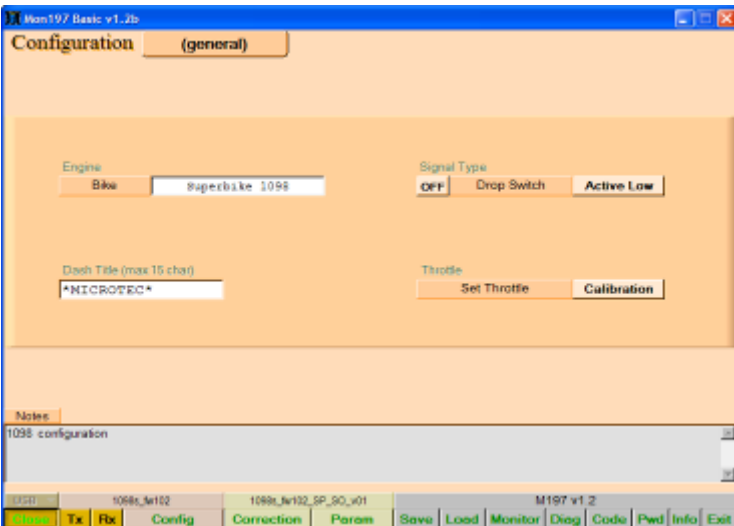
Mon197 Basic v1.2b

Configuration (general)

Engine
Bike Superbike 1098

Signal Type
OFF Drop Switch Active Low

Dash Title (max 15 char)
*MICROTEC*

Throttle
Set Throttle Calibration

Notes
1098 configuration

USB 1098s_fw102 1098s_fw102_SP_SO_v01 M197 v1.2
Close Tx Rx Config Correction Param Save Load Monitor Diag Code Pwd Info Exit